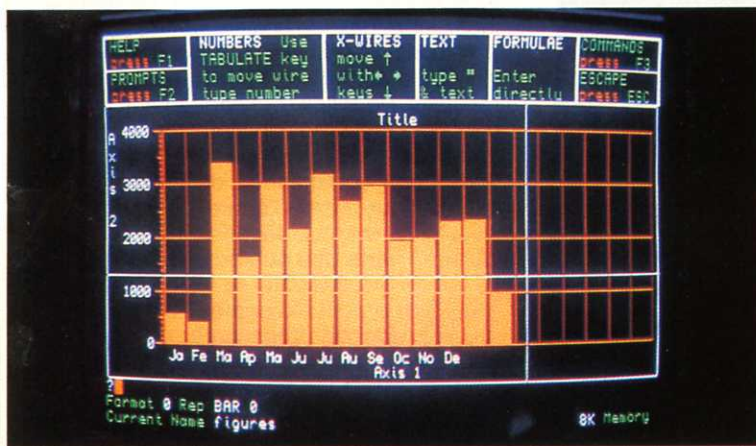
HELP press F1
PROMPTS press F2

NUMBERS Use TABULATE key to move wire type number

X-WIRES move ↑ with← → keys ↓

TEXT type " & text

FORMULAE Enter directly

COMMANDS press F3
ESCAPE press ESC

Title

Axis 2

4000
3000
2000
1000
0

Ja Fe Ma Ap Ma Ju Ju Au Se Oc No De

Axis 1

?

Format 0 Rep BAR 0
Current Name figures

8K Memory